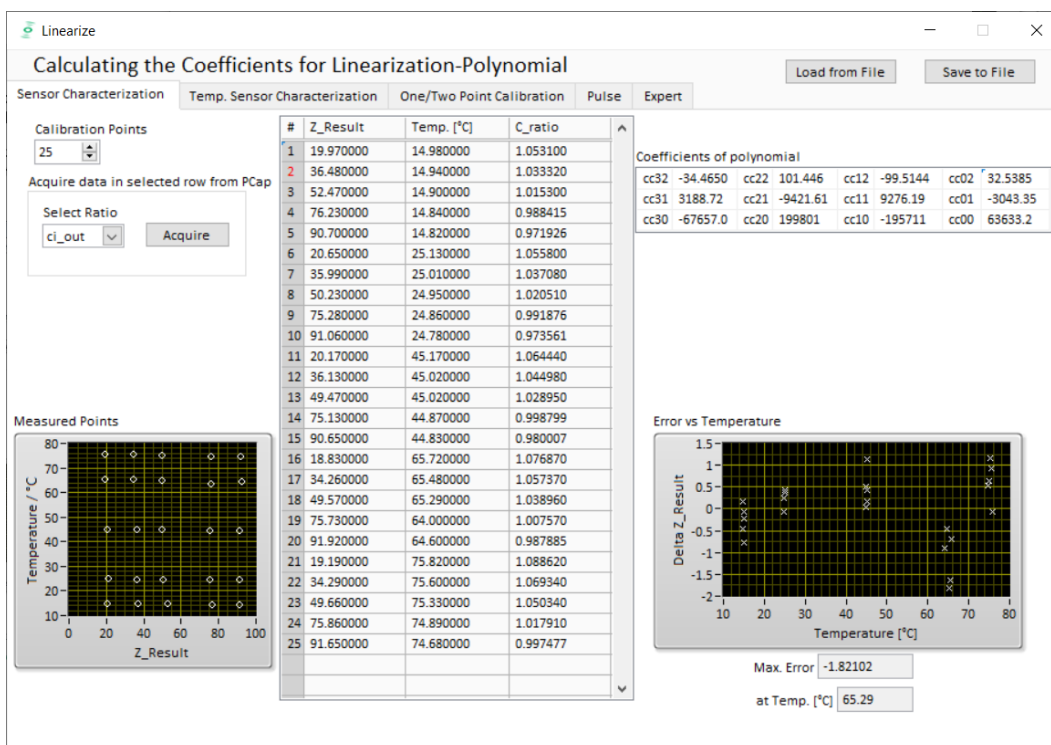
Linearize

Calculating the Coefficients for Linearization-Polynomial

Load from File

Save to File

Sensor Characterization | Temp. Sensor Characterization | One/Two Point Calibration | Pulse | Expert

Calibration Points
25

Acquire data in selected row from PCap

Select Ratio
ci_out
Acquire

| # | Z_Result | Temp. [°C] | C_ratio |
|---|---|---|---|
| 1 | 19.970000 | 14.980000 | 1.053100 |
| 2 | 36.480000 | 14.940000 | 1.033320 |
| 3 | 52.470000 | 14.900000 | 1.015300 |
| 4 | 76.230000 | 14.840000 | 0.988415 |
| 5 | 90.700000 | 14.820000 | 0.971926 |
| 6 | 20.650000 | 25.130000 | 1.055800 |
| 7 | 35.990000 | 25.010000 | 1.037080 |
| 8 | 50.230000 | 24.950000 | 1.020510 |
| 9 | 75.280000 | 24.860000 | 0.991876 |
| 10 | 91.060000 | 24.780000 | 0.973561 |
| 11 | 20.170000 | 45.170000 | 1.064440 |
| 12 | 36.130000 | 45.020000 | 1.044980 |
| 13 | 49.470000 | 45.020000 | 1.028950 |
| 14 | 75.130000 | 44.870000 | 0.998799 |
| 15 | 90.650000 | 44.830000 | 0.980007 |
| 16 | 18.830000 | 65.720000 | 1.076870 |
| 17 | 34.260000 | 65.480000 | 1.057370 |
| 18 | 49.570000 | 65.290000 | 1.038960 |
| 19 | 75.730000 | 64.000000 | 1.007570 |
| 20 | 91.920000 | 64.600000 | 0.987885 |
| 21 | 19.190000 | 75.820000 | 1.088620 |
| 22 | 34.290000 | 75.600000 | 1.069340 |
| 23 | 49.660000 | 75.330000 | 1.050340 |
| 24 | 75.860000 | 74.890000 | 1.017910 |
| 25 | 91.650000 | 74.680000 | 0.997477 |

Coefficients of polynomial

| | | | | | | | |
|---|---|---|---|---|---|---|---|
| cc32 | -34.4650 | cc22 | 101.446 | cc12 | -99.5144 | cc02 | 32.5385 |
| cc31 | 3188.72 | cc21 | -9421.61 | cc11 | 9276.19 | cc01 | -3043.35 |
| cc30 | -67657.0 | cc20 | 199801 | cc10 | -195711 | cc00 | 63633.2 |

Measured Points
Temperature / °C
80 70 60 50 40 30 20 10
0 20 40 60 80 100
Z_Result

Error vs Temperature
Delta Z_Result
1.5 1 0.5 0 -0.5 -1 -1.5 -2
10 20 30 40 50 60 70 80
Temperature [°C]

Max. Error -1.82102

at Temp. [°C] 65.29